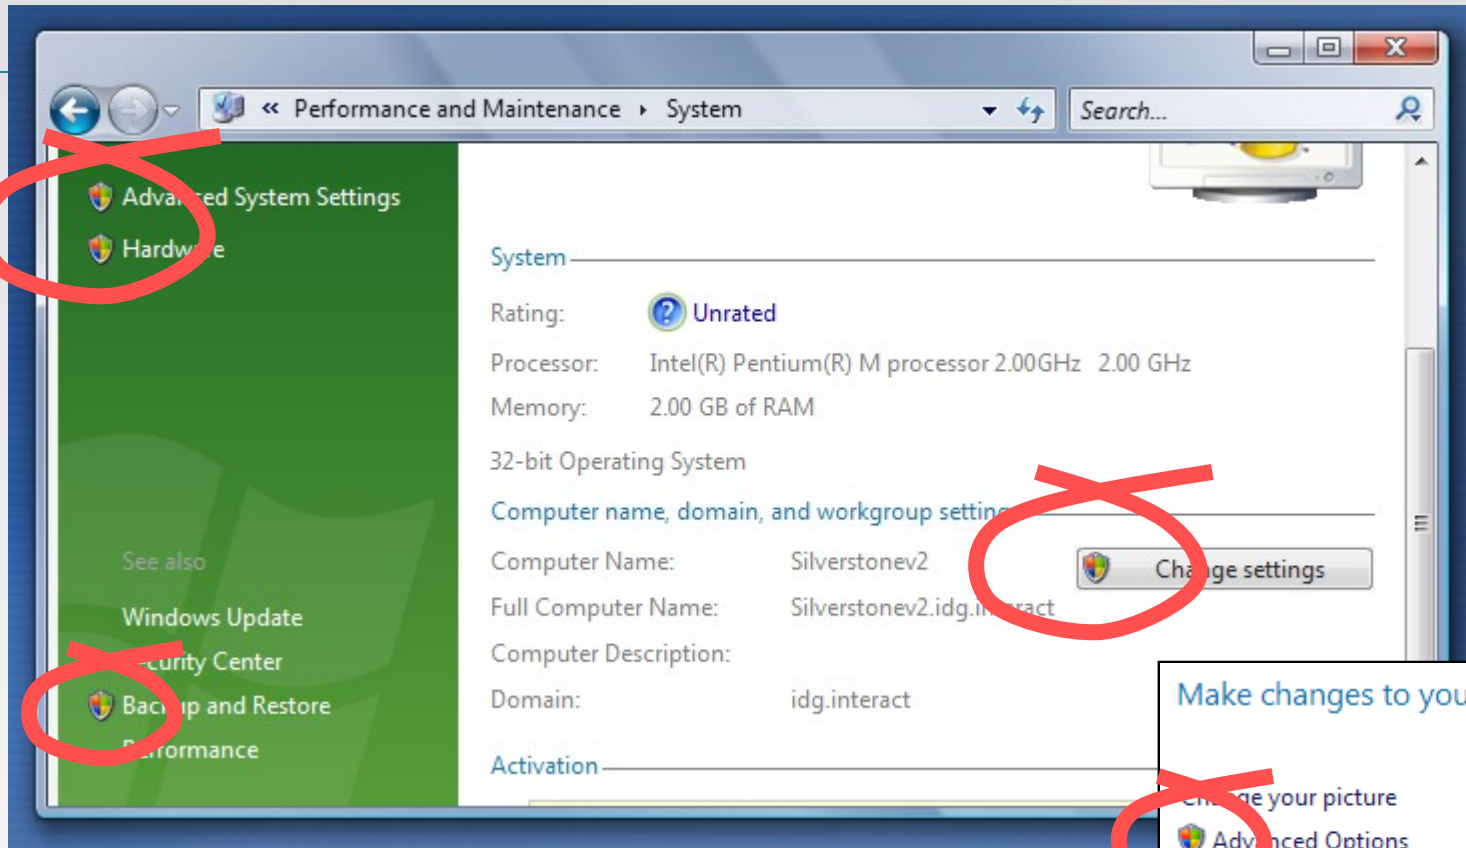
« Performance and Maintenance ▸ System

Search...

Adva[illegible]ed System Settings

Hardw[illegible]e

See also

Windows Update

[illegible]curity Center

Bac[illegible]p and Restore

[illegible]rformance

System

Rating: Unrated

Processor: Intel(R) Pentium(R) M processor 2.00GHz 2.00 GHz

Memory: 2.00 GB of RAM

32-bit Operating System

Computer name, domain, and workgroup settin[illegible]

Computer Name: Silverstonev2

Cha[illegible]ge settings

Full Computer Name: Silverstonev2.idg.i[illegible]ract

Computer Description:

Domain: idg.interact

Activation

Make changes to you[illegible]

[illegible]ge your picture

Adv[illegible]nced Options